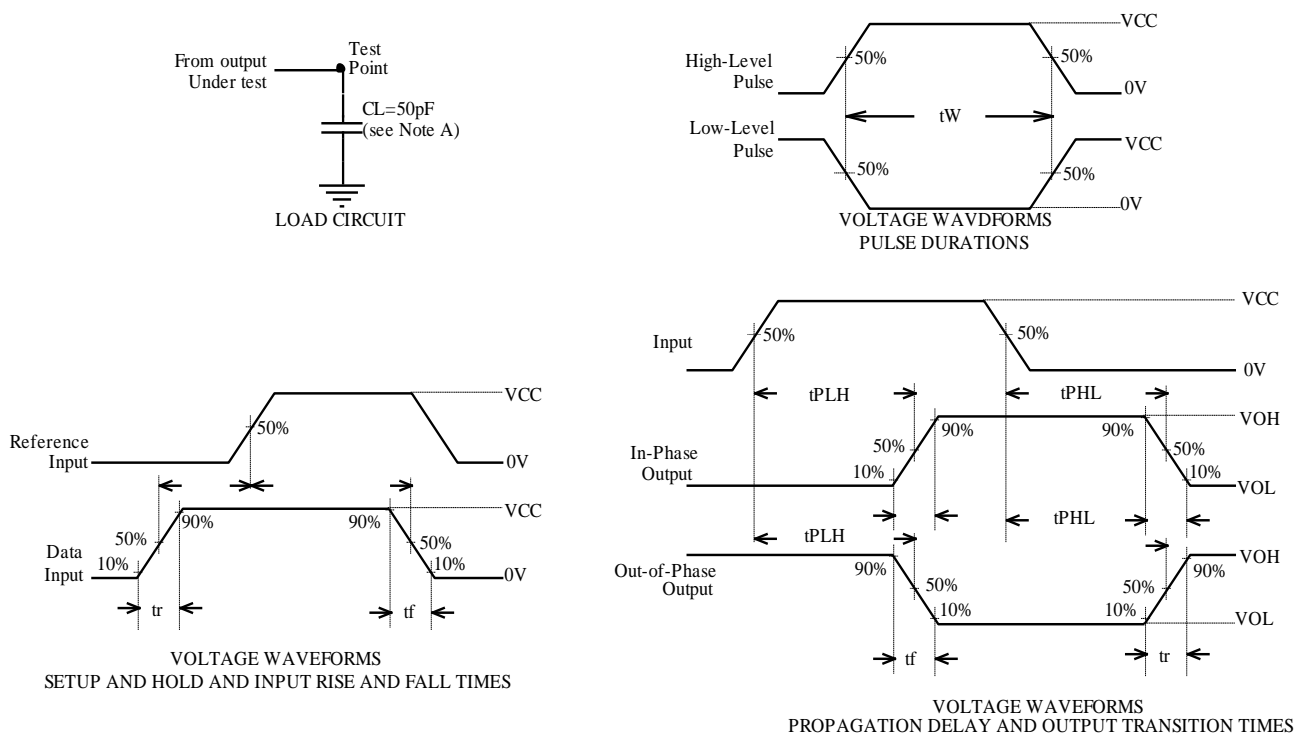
From output
Under test

Test
Point

CL=50pF
(see Note A)

LOAD CIRCUIT

High-Level
Pulse

50%

50%

VCC

0V

tW

Low-Level
Pulse

50%

50%

VCC

0V

VOLTAGE WAVDFORMS
PULSE DURATIONS

Reference
Input

50%

VCC

0V

Data
Input

10%

50%

90%

90%

50%

10%

VCC

0V

tr

tf

VOLTAGE WAVEFORMS
SETUP AND HOLD AND INPUT RISE AND FALL TIMES

Input

50%

50%

VCC

0V

tPLH

tPHL

In-Phase
Output

10%

50%

90%

90%

50%

10%

VOH

VOL

tPHL

tPLH

Out-of-Phase
Output

90%

50%

10%

10%

50%

90%

VOH

VOL

tf

tr

VOLTAGE WAVEFORMS
PROPAGATION DELAY AND OUTPUT TRANSITION TIMES